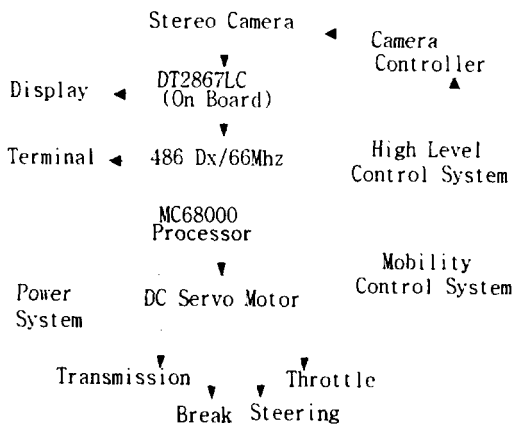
Stereo Camera

Camera Controller

DT2867LC (On Board)

Display

Terminal

486 Dx/66Mhz

High Level Control System

MC68000 Processor

Mobility Control System

Power System

DC Servo Motor

Transmission

Throttle

Break

Steering